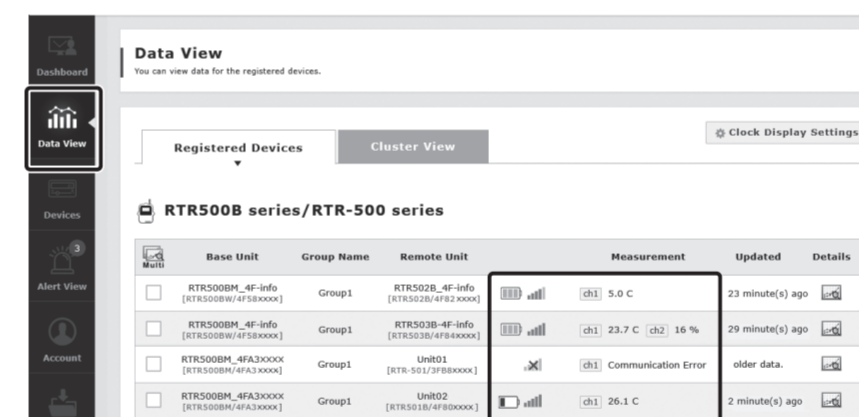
Dashboard

Data View

Devices

3

Alert View

Account

Data View
You can view data for the registered devices.

Registered Devices

Cluster View

Clock Display Settings

RTR500B series/RTR-500 series

| Multi | Base Unit | Group Name | Remote Unit | | Measurement | Updated | Details |
|---|---|---|---|---|---|---|---|
| | RTR500BM_4F-info [RTR500BW/4F58xxxx] | Group1 | RTR502B_4F-info [RTR502B/4F82xxxx] | | ch1 5.0 C | 23 minute(s) ago | |
| | RTR500BM_4F-info [RTR500BW/4F58xxxx] | Group1 | RTR503B-4F-info [RTR503B/4F84xxxx] | | ch1 23.7 C ch2 16 % | 29 minute(s) ago | |
| | RTR500BM_4FA3xxxx [RTR500BW/4FA3xxxx] | Group1 | Unit01 [RTR-501/3FB8xxxx] | | ch1 Communication Error | older data. | |
| | RTR500BM_4FA3xxxx [RTR500BW/4FA3xxxx] | Group1 | Unit02 [RTR501B/4F80xxxx] | | ch1 26.1 C | 2 minute(s) ago | |